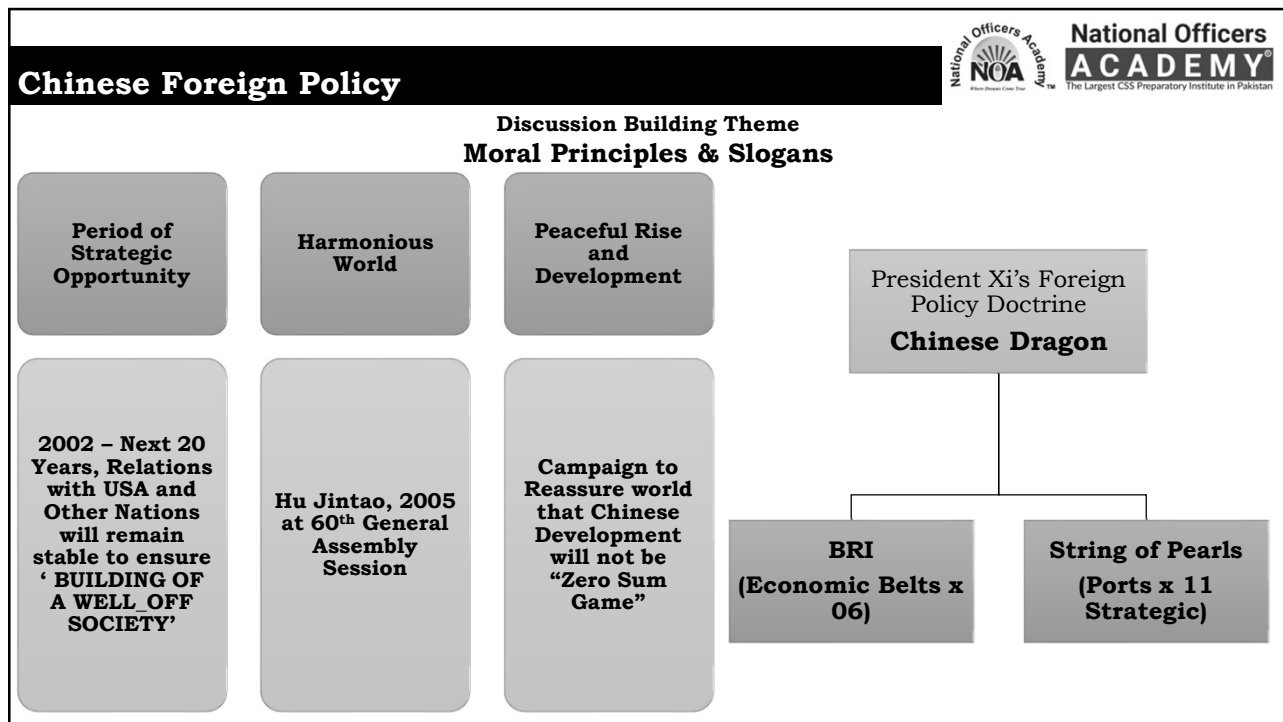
Chinese Foreign Policy

National Officers Academy NOA Where Dreams Come True TM

National Officers ACADEMY®
The Largest CSS Preparatory Institute in Pakistan

Discussion Building Theme
Moral Principles & Slogans

Period of Strategic Opportunity

Harmonious World

Peaceful Rise and Development

2002 – Next 20 Years, Relations with USA and Other Nations will remain stable to ensure ' BUILDING OF A WELL_OFF SOCIETY'

Hu Jintao, 2005 at 60$^{th}$ General Assembly Session

Campaign to Reassure world that Chinese Development will not be "Zero Sum Game"

President Xi's Foreign Policy Doctrine
Chinese Dragon

BRI
(Economic Belts x 06)

String of Pearls
(Ports x 11 Strategic)